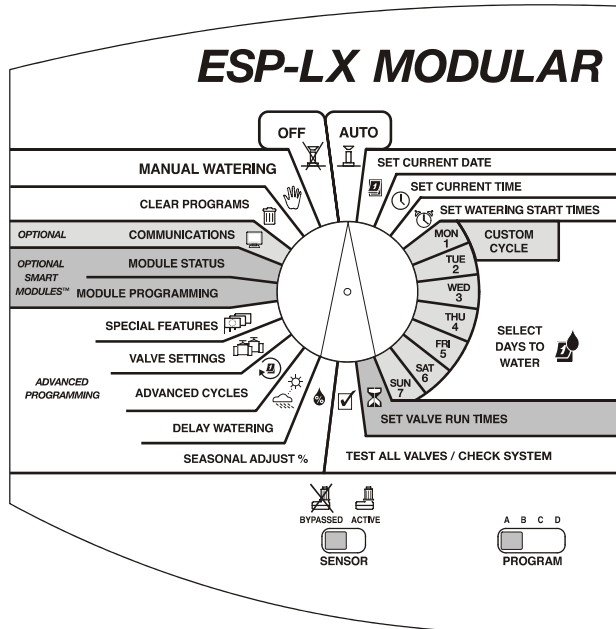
ESP-LX MODULAR

OFF
AUTO

MANUAL WATERING
SET CURRENT DATE
SET CURRENT TIME
CLEAR PROGRAMS
SET WATERING START TIMES
OPTIONAL
COMMUNICATIONS
MON 1
CUSTOM CYCLE
OPTIONAL SMART MODULES™
MODULE STATUS
TUE 2
MODULE PROGRAMMING
WED 3
THU 4
SPECIAL FEATURES
SELECT DAYS TO WATER
FRI 5
VALVE SETTINGS
SAT 6
ADVANCED PROGRAMMING
ADVANCED CYCLES
SUN 7
SET VALVE RUN TIMES
DELAY WATERING
SEASONAL ADJUST %
TEST ALL VALVES / CHECK SYSTEM

BYPASSED ACTIVE
SENSOR

A B C D
PROGRAM